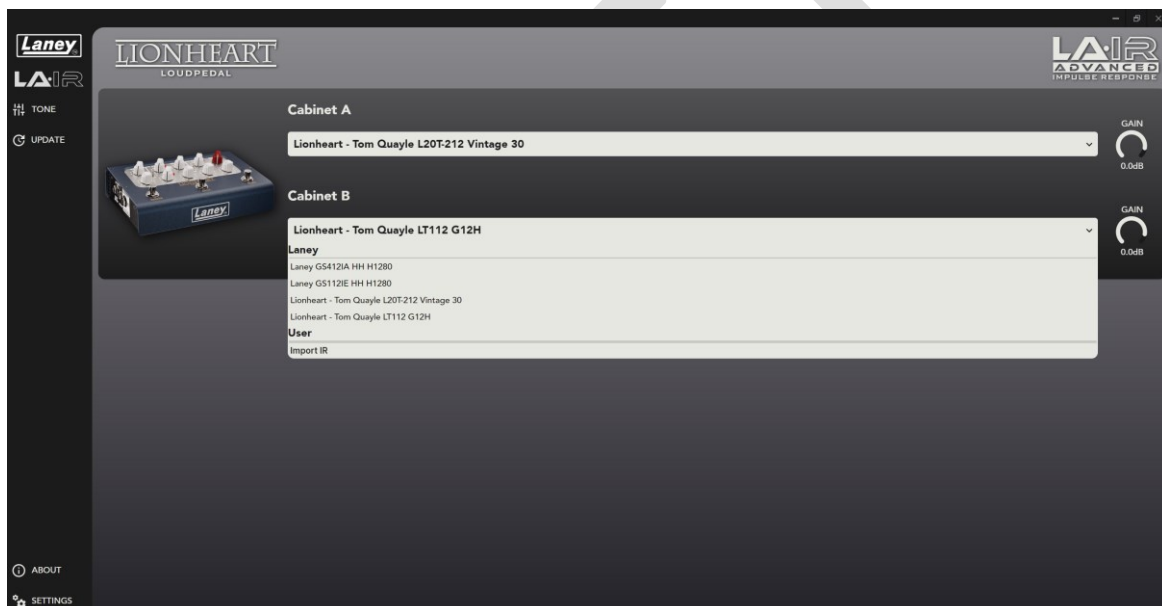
Laney
LA·IR
TONE
UPDATE

LIONHEART
LOUDPEDAL

LA·IR
ADVANCED
IMPULSE RESPONSE

Cabinet A
Lionheart - Tom Quayle L20T-212 Vintage 30
GAIN
0.0dB

Laney

Cabinet B
Lionheart - Tom Quayle LT112 G12H
GAIN
0.0dB
Laney
Laney GS412IA HH H1280
Laney GS112IE HH H1280
Lionheart - Tom Quayle L20T-212 Vintage 30
Lionheart - Tom Quayle LT112 G12H
User
Import IR

ABOUT
SETTINGS